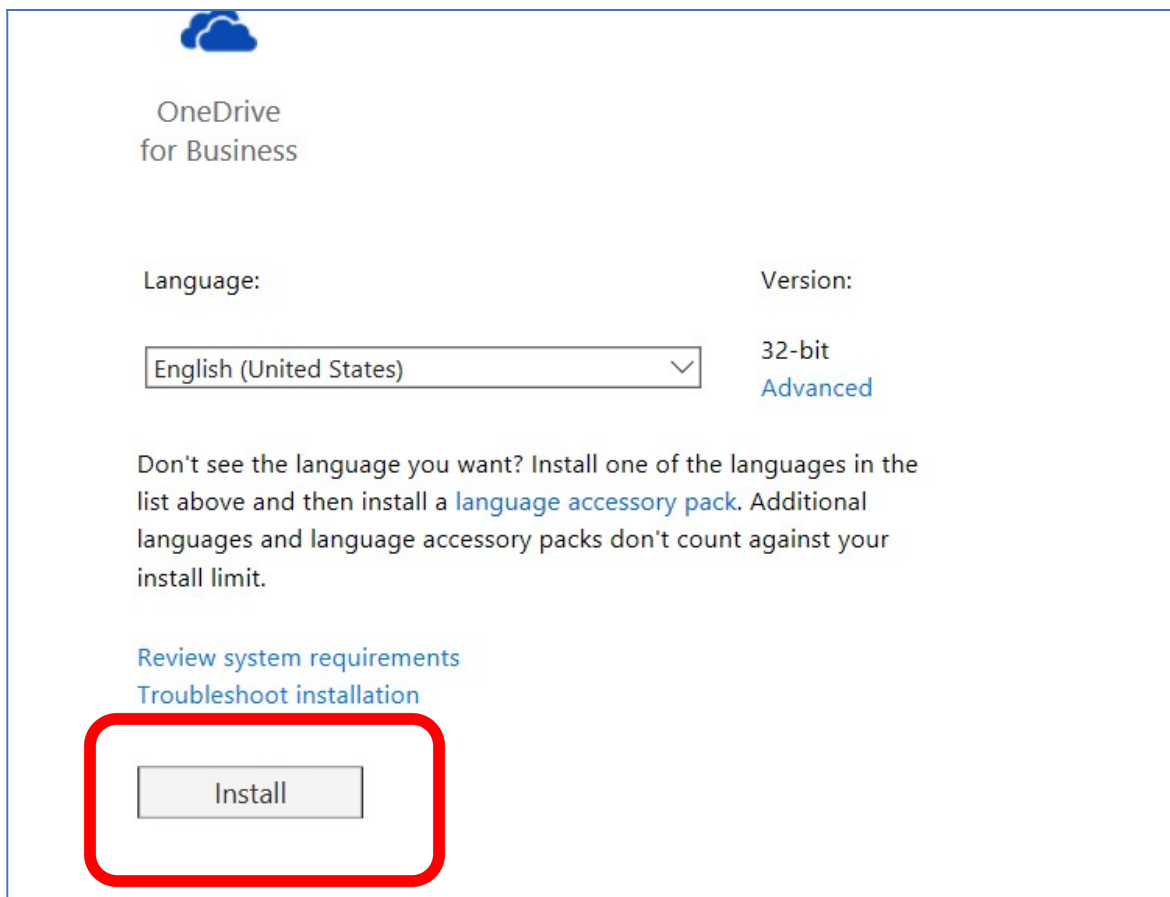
OneDrive
for Business

Language:

English (United States)

Version:

32-bit
Advanced

Don't see the language you want? Install one of the languages in the list above and then install a language accessory pack. Additional languages and language accessory packs don't count against your install limit.

Review system requirements
Troubleshoot installation

Install